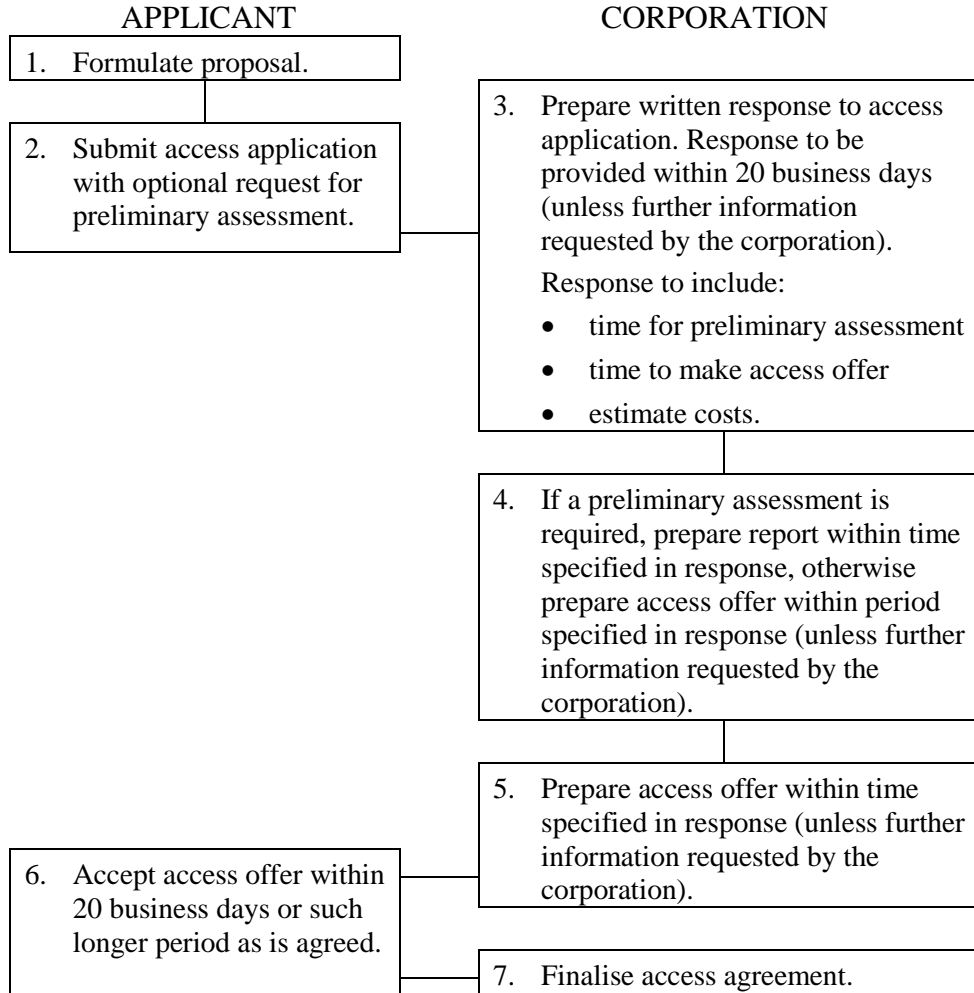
APPLICANT

CORPORATION

1. Formulate proposal.

2. Submit access application with optional request for preliminary assessment.

3. Prepare written response to access application. Response to be provided within 20 business days (unless further information requested by the corporation).

Response to include:

- time for preliminary assessment
- time to make access offer
- estimate costs.

4. If a preliminary assessment is required, prepare report within time specified in response, otherwise prepare access offer within period specified in response (unless further information requested by the corporation).

5. Prepare access offer within time specified in response (unless further information requested by the corporation).

6. Accept access offer within 20 business days or such longer period as is agreed.

7. Finalise access agreement.